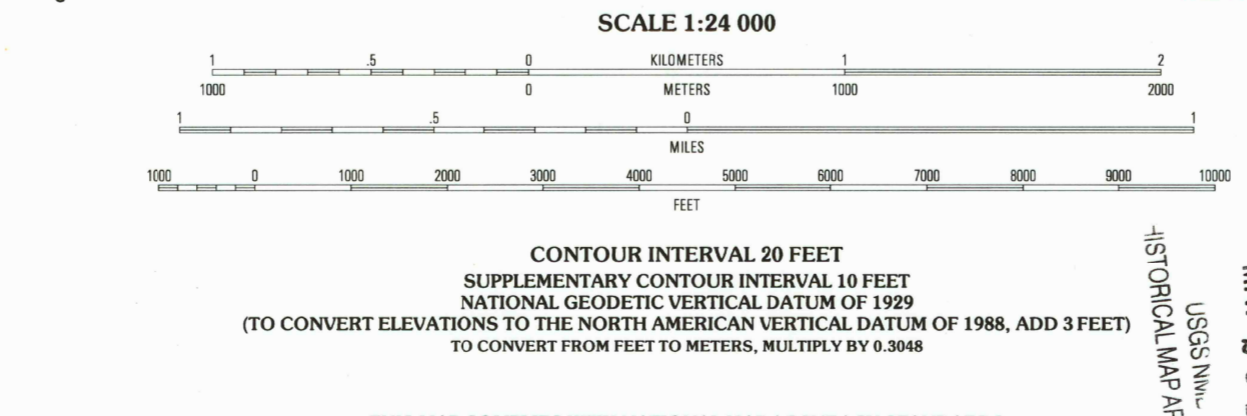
SCALE 1:24 000

1 .5 0 KILOMETERS 1 2

1000 0 METERS 1000 2000

1 .5 0 1

MILES

1000 0 1000 2000 3000 4000 5000 6000 7000 8000 9000 10000

FEET

CONTOUR INTERVAL 20 FEET
SUPPLEMENTARY CONTOUR INTERVAL 10 FEET
NATIONAL GEODETIC VERTICAL DATUM OF 1929
(TO CONVERT ELEVATIONS TO THE NORTH AMERICAN VERTICAL DATUM OF 1988, ADD 3 FEET)
TO CONVERT FROM FEET TO METERS, MULTIPLY BY 0.3048

USGS NM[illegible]
HISTORICAL MAP AR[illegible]

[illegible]